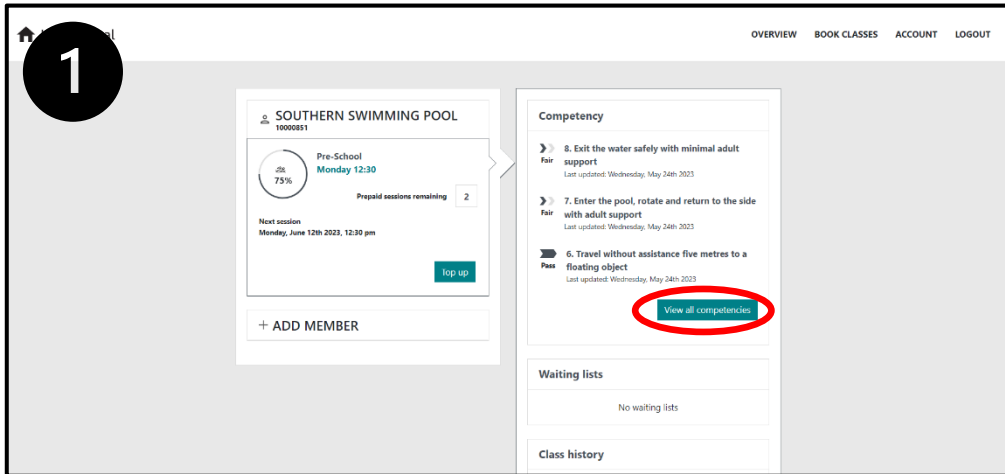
1

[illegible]l

OVERVIEW BOOK CLASSES ACCOUNT LOGOUT

SOUTHERN SWIMMING POOL
10000851

75%

Pre-School
Monday 12:30

Prepaid sessions remaining 2

Next session
Monday, June 12th 2023, 12:30 pm

Top up

+ ADD MEMBER

Competency

Fair 8. Exit the water safely with minimal adult support
Last updated: Wednesday, May 24th 2023

Fair 7. Enter the pool, rotate and return to the side with adult support
Last updated: Wednesday, May 24th 2023

Pass 6. Travel without assistance five metres to a floating object
Last updated: Wednesday, May 24th 2023

View all competencies

Waiting lists

No waiting lists

Class history